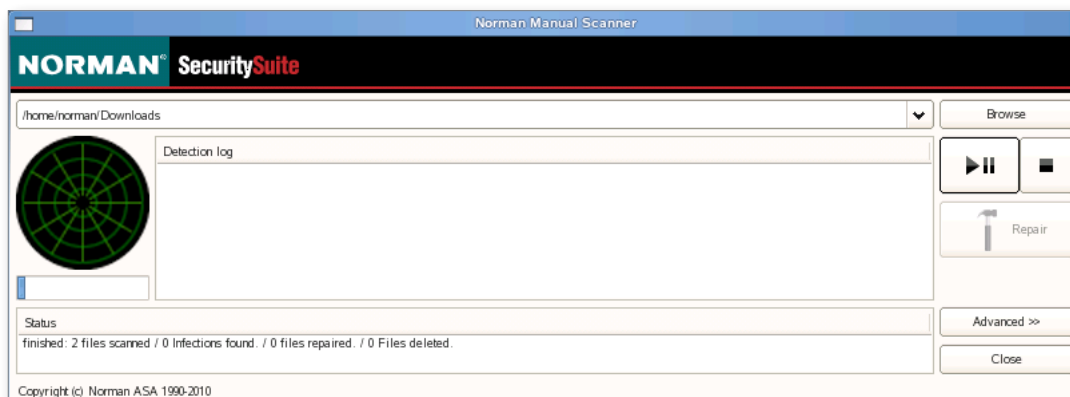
Norman Manual Scanner

NORMAN® SecuritySuite

/home/norman/Downloads

Browse

Detection log

Repair

Status

finished: 2 files scanned / 0 Infections found. / 0 files repaired. / 0 Files deleted.

Advanced >>

Close

Copyright (c) Norman ASA 1990-2010